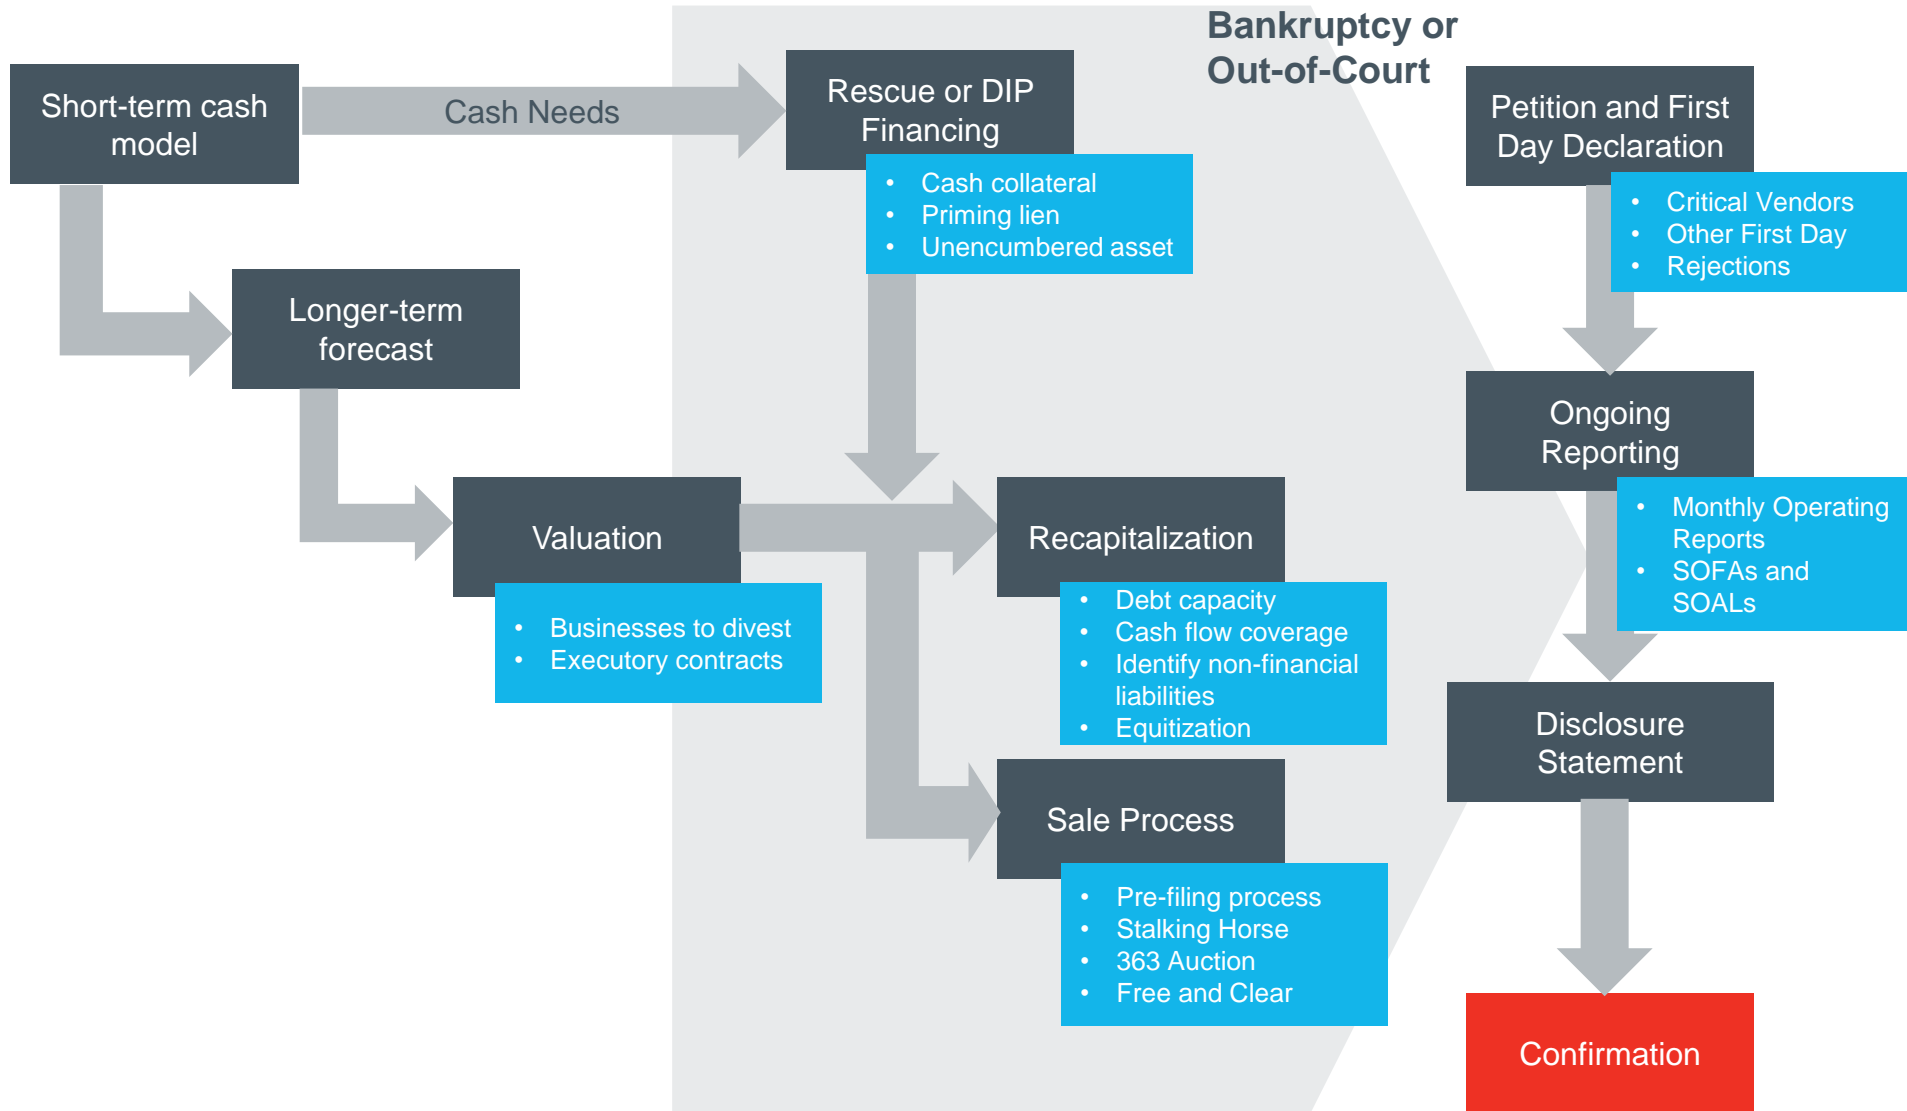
Bankruptcy or Out-of-Court

Short-term cash model

Cash Needs

Rescue or DIP Financing

- Cash collateral
- Priming lien
- Unencumbered asset

Longer-term forecast

Valuation

- Businesses to divest
- Executory contracts

Recapitalization

- Debt capacity
- Cash flow coverage
- Identify non-financial liabilities
- Equitization

Sale Process

- Pre-filing process
- Stalking Horse
- 363 Auction
- Free and Clear

Petition and First Day Declaration

- Critical Vendors
- Other First Day
- Rejections

Ongoing Reporting

- Monthly Operating Reports
- SOFAs and SOALs

Disclosure Statement

Confirmation